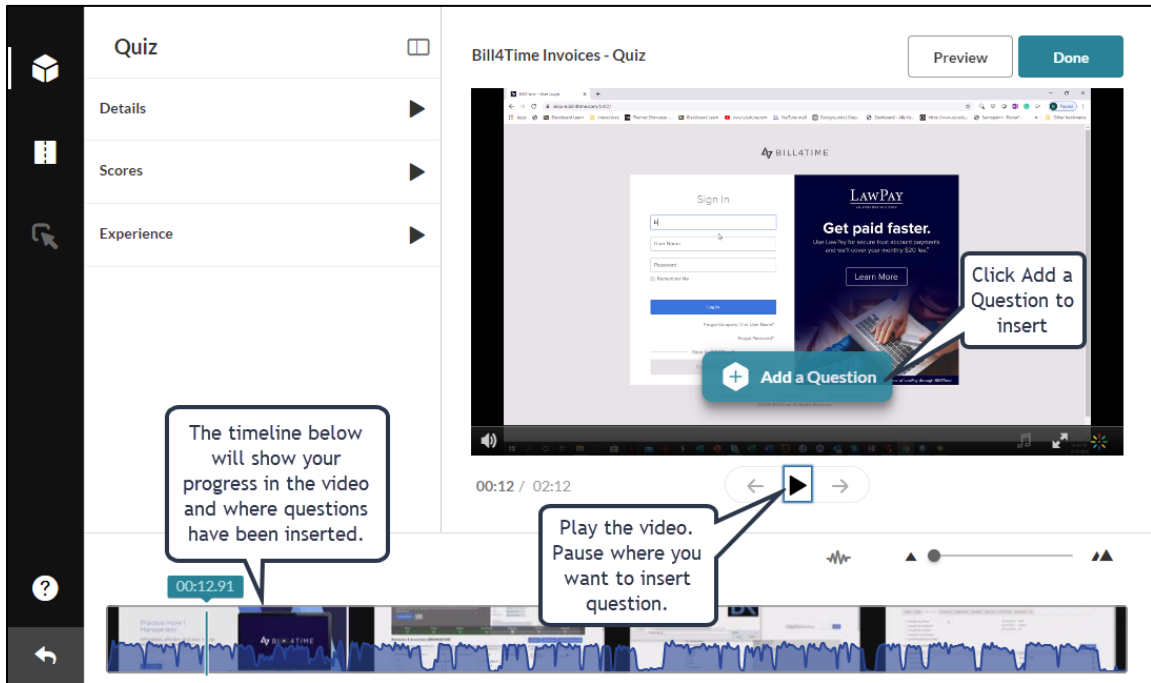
Quiz

Details

Scores

Experience

Bill4Time Invoices - Quiz

Preview

Done

BILL4TIME

Sign In

Login

LawPay

Get paid faster.

Learn More

Click Add a Question to insert

Add a Question

The timeline below will show your progress in the video and where questions have been inserted.

00:12 / 02:12

Play the video. Pause where you want to insert question.

00:12.91

BILL4TIME